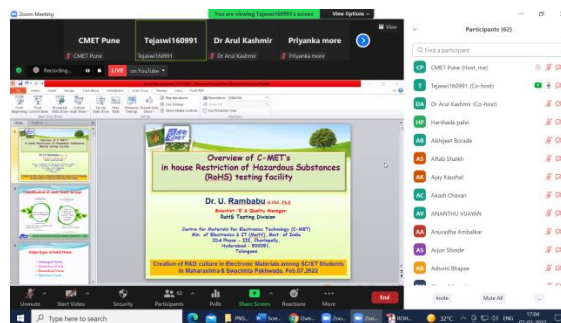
Zoom Meeting

You are viewing Tejaswi160991's screen View Options

CMET Pune
CMET Pune

Tejaswi160991
Tejaswi160991

Dr Arul Kashmir
Dr Arul Kashmir

Priyanka more
Priyanka more

View

Recording...

LIVE on YouTube

Overview of C-MET's in house Restriction of Hazardous Substances (RoHS) testing facility

Dr. U. Rambabu M.Phil, Ph.D

Scientist - E & Quality Manager
RoHS Testing Division

Centre for Materials for Electronics Technology (C-MET)
Min. of Electronics & IT (MeitY), Govt. of India
IDA Phase - III, Cherlapally,
Hyderabad - 500051,
Telangana

Creation of R&D culture in Electronic Materials among SC/ST Students in Maharashtra & Swachhta Pakhwada, Feb.07,2022

Participants (62)

Find a participant

CP CMET Pune (Host, me)
T Tejaswi160991 (Co-host)
DA Dr Arul Kashmir (Co-host)
HP Harshada palvi
AB Abhijeet Borade
AS Aftab Shaikh
AK Ajay Kaushal
AC Akash Chavan
AV ANANTHU VIJAYAN
AA Anuradha Ambalkar
AS Arjun Shinde
AB Ashvini Bhapse

Invite Mute All ...

Unmute Start Video Security Participants Polls Share Screen Reactions More End

Type here to search

32°C ENG 17:04 07-02-2022